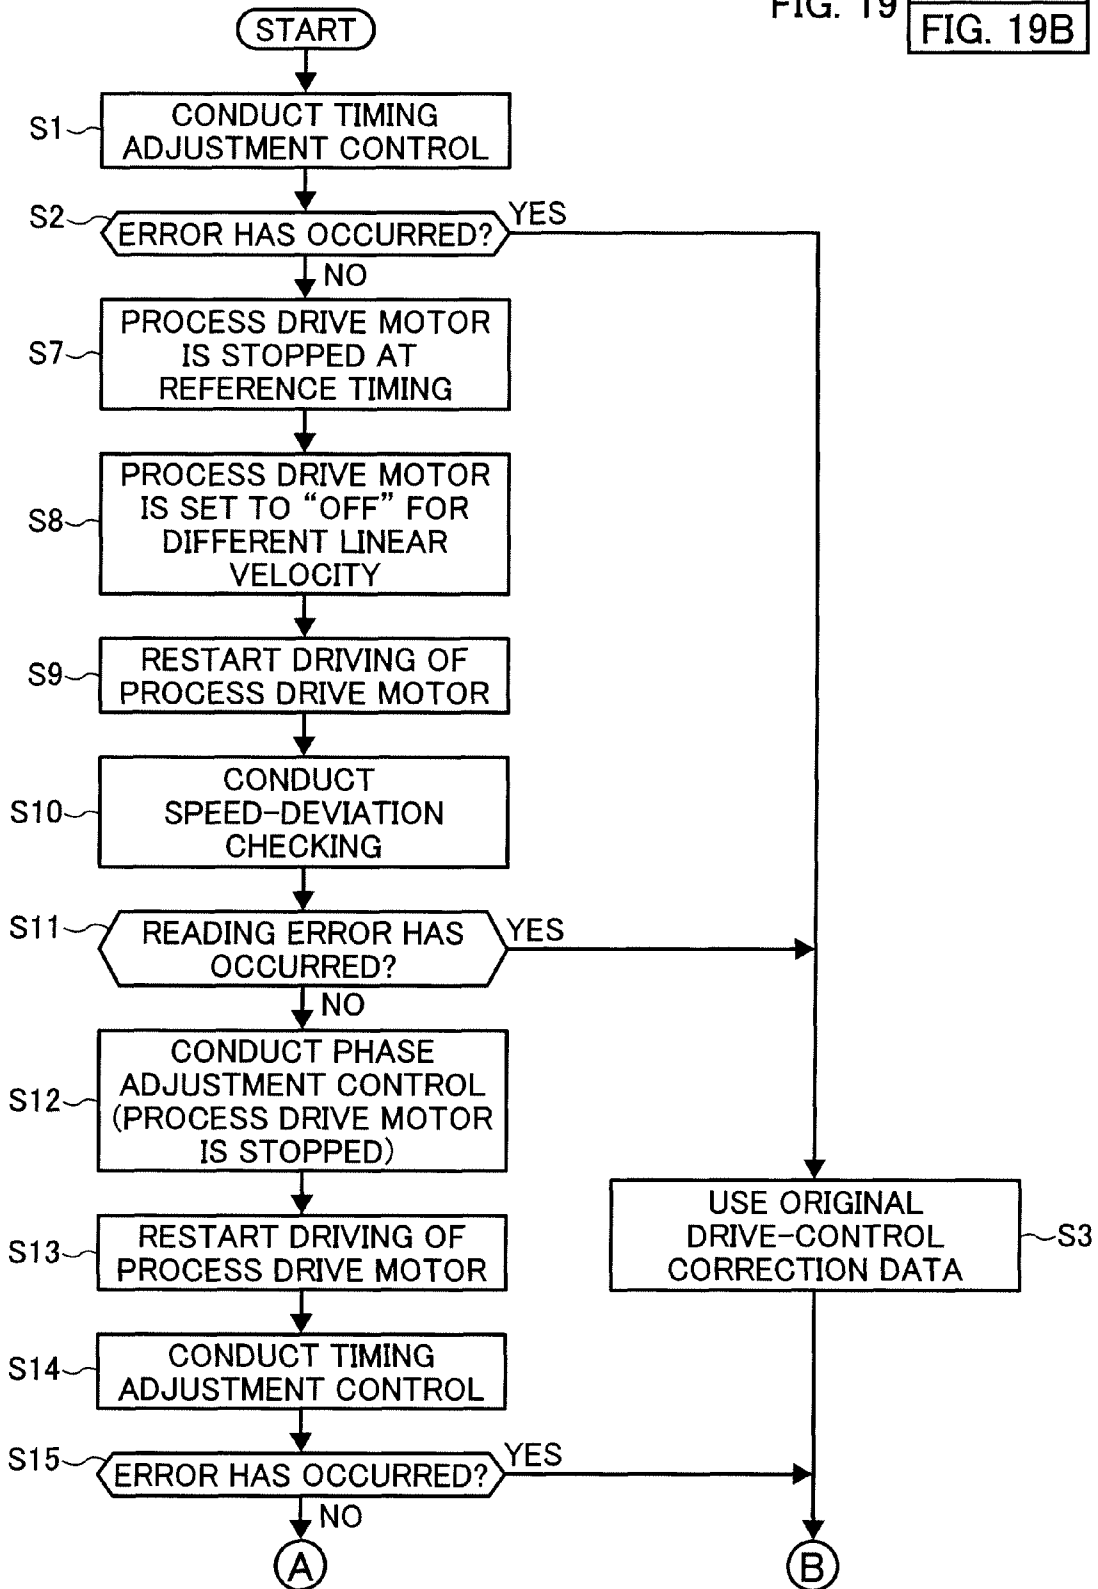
FIG. 19
FIG. 19B

START

S1 CONDUCT TIMING ADJUSTMENT CONTROL

S2 ERROR HAS OCCURRED?
YES
NO

S7 PROCESS DRIVE MOTOR IS STOPPED AT REFERENCE TIMING

S8 PROCESS DRIVE MOTOR IS SET TO “OFF” FOR DIFFERENT LINEAR VELOCITY

S9 RESTART DRIVING OF PROCESS DRIVE MOTOR

S10 CONDUCT SPEED-DEVIATION CHECKING

S11 READING ERROR HAS OCCURRED?
YES
NO

S12 CONDUCT PHASE ADJUSTMENT CONTROL (PROCESS DRIVE MOTOR IS STOPPED)

S13 RESTART DRIVING OF PROCESS DRIVE MOTOR

S14 CONDUCT TIMING ADJUSTMENT CONTROL

S15 ERROR HAS OCCURRED?
YES
NO

A

USE ORIGINAL DRIVE-CONTROL CORRECTION DATA S3

B